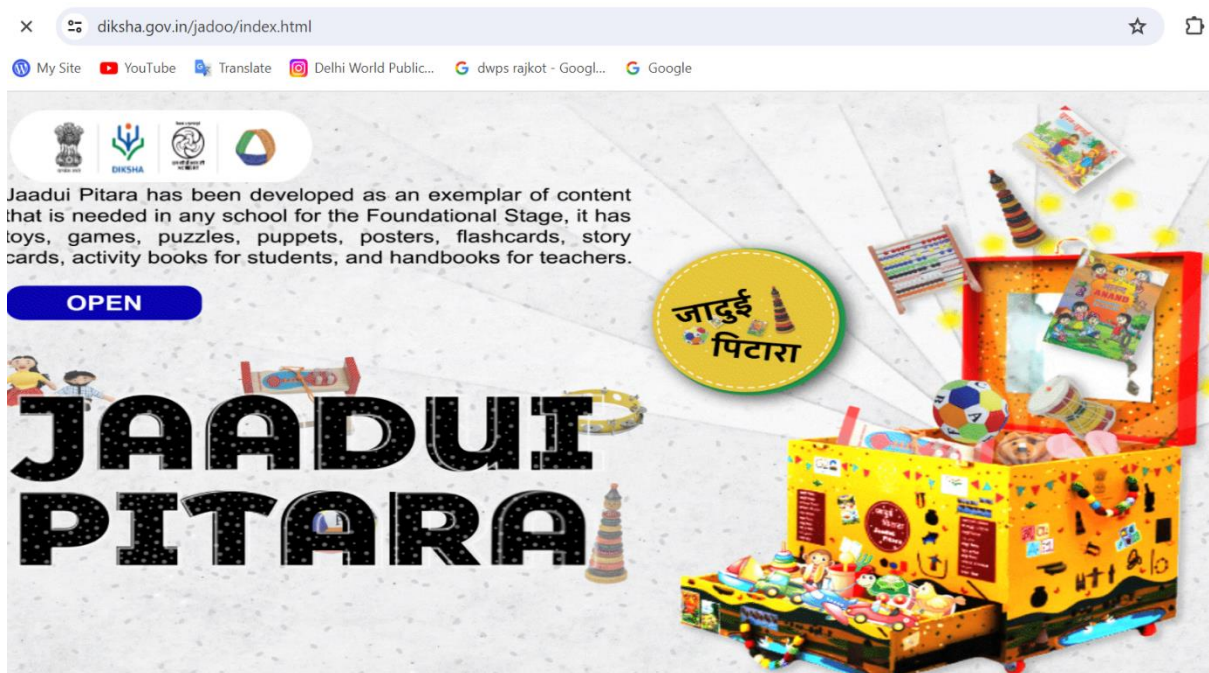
diksha.gov.in/jadoo/index.html

My Site YouTube Translate Delhi World Public... dwps rajkot - Googl... Google

DIKSHA

Jaadui Pitara has been developed as an exemplar of content that is needed in any school for the Foundational Stage, it has toys, games, puzzles, puppets, posters, flashcards, story cards, activity books for students, and handbooks for teachers.

OPEN

जादुई पिटारा

JAADUI PITARA